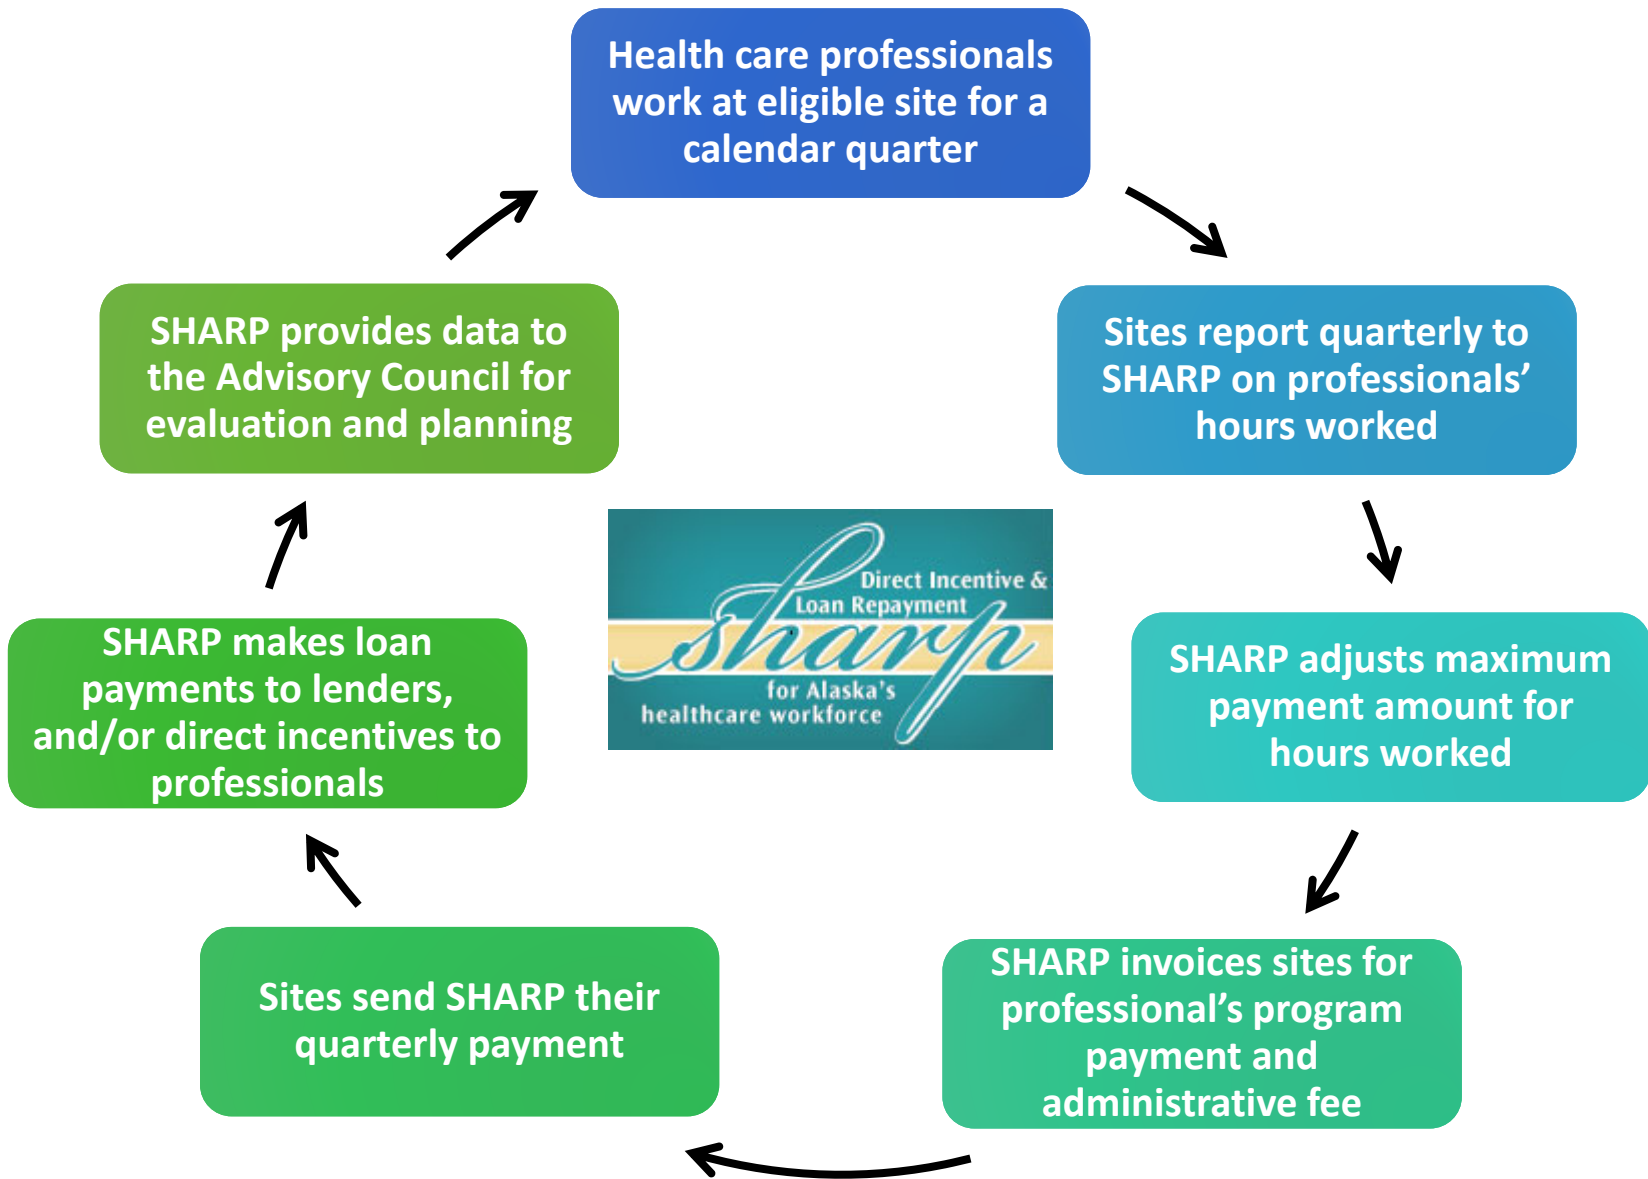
Health care professionals work at eligible site for a calendar quarter

Sites report quarterly to SHARP on professionals’ hours worked

SHARP adjusts maximum payment amount for hours worked

SHARP invoices sites for professional’s program payment and administrative fee

Sites send SHARP their quarterly payment

SHARP makes loan payments to lenders, and/or direct incentives to professionals

SHARP provides data to the Advisory Council for evaluation and planning

Direct Incentive & Loan Repayment
sharp
for Alaska’s healthcare workforce